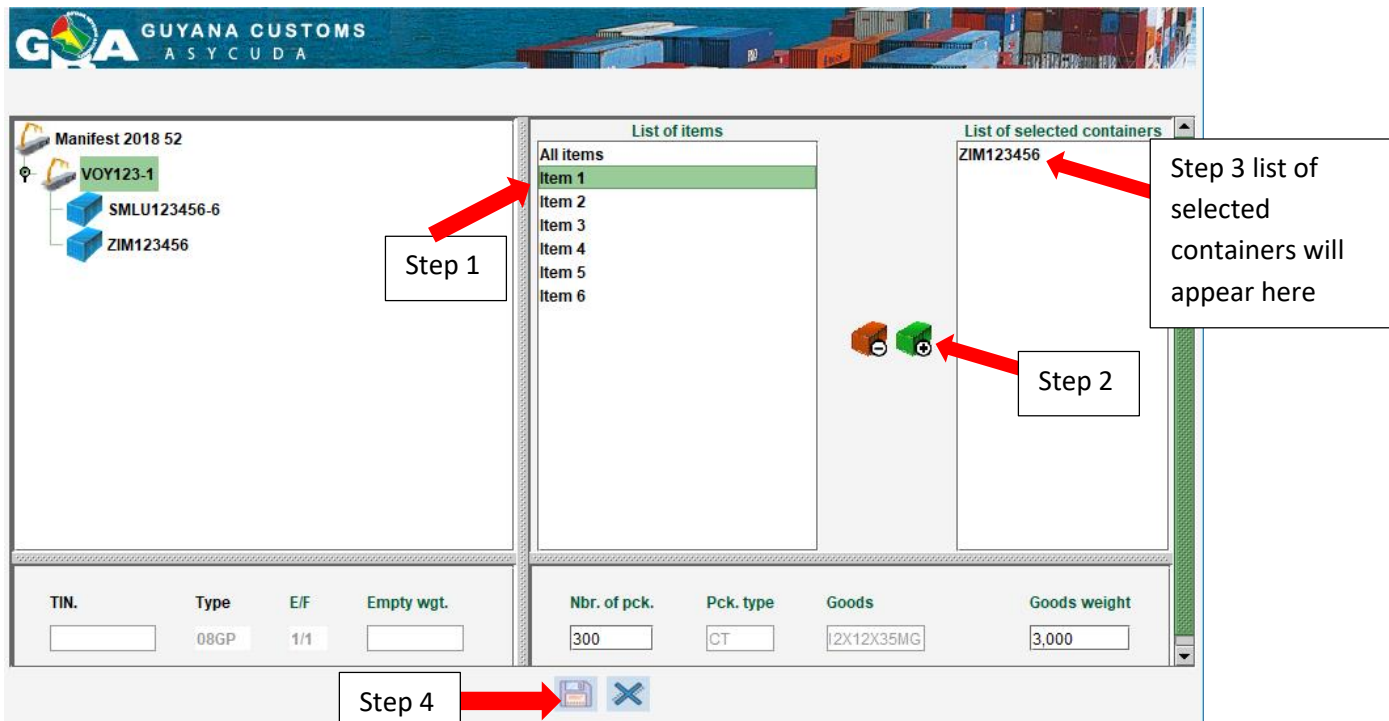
GRA GUYANA CUSTOMS
ASYCUDA

Manifest 2018 52
VOY123-1
SMLU123456-6
ZIM123456

List of items
All items
Item 1
Item 2
Item 3
Item 4
Item 5
Item 6

List of selected containers
ZIM123456

Step 1

Step 2

Step 3 list of selected containers will appear here

| TIN. | Type | E/F | Empty wgt. |
|---|---|---|---|
| | 08GP | 1/1 | |

| Nbr. of pck. | Pck. type | Goods | Goods weight |
|---|---|---|---|
| 300 | CT | I2X12X35MG | 3,000 |

Step 4